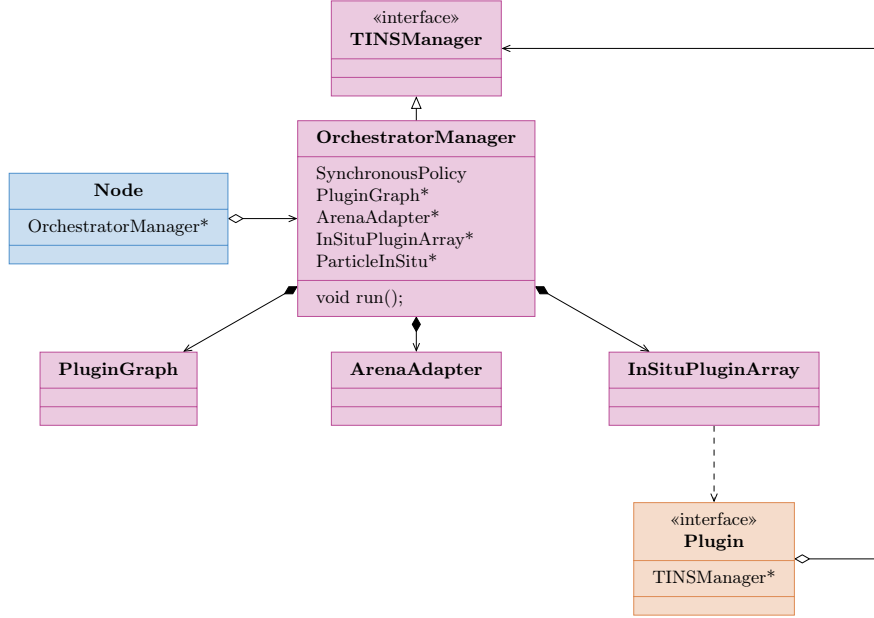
«interface»
**TINSManager**

**OrchestratorManager**

SynchronousPolicy
PluginGraph*
ArenaAdapter*
InSituPluginArray*
ParticleInSitu*

void run();

**Node**

OrchestratorManager*

**PluginGraph**

**ArenaAdapter**

**InSituPluginArray**

«interface»
**Plugin**

TINSManager*